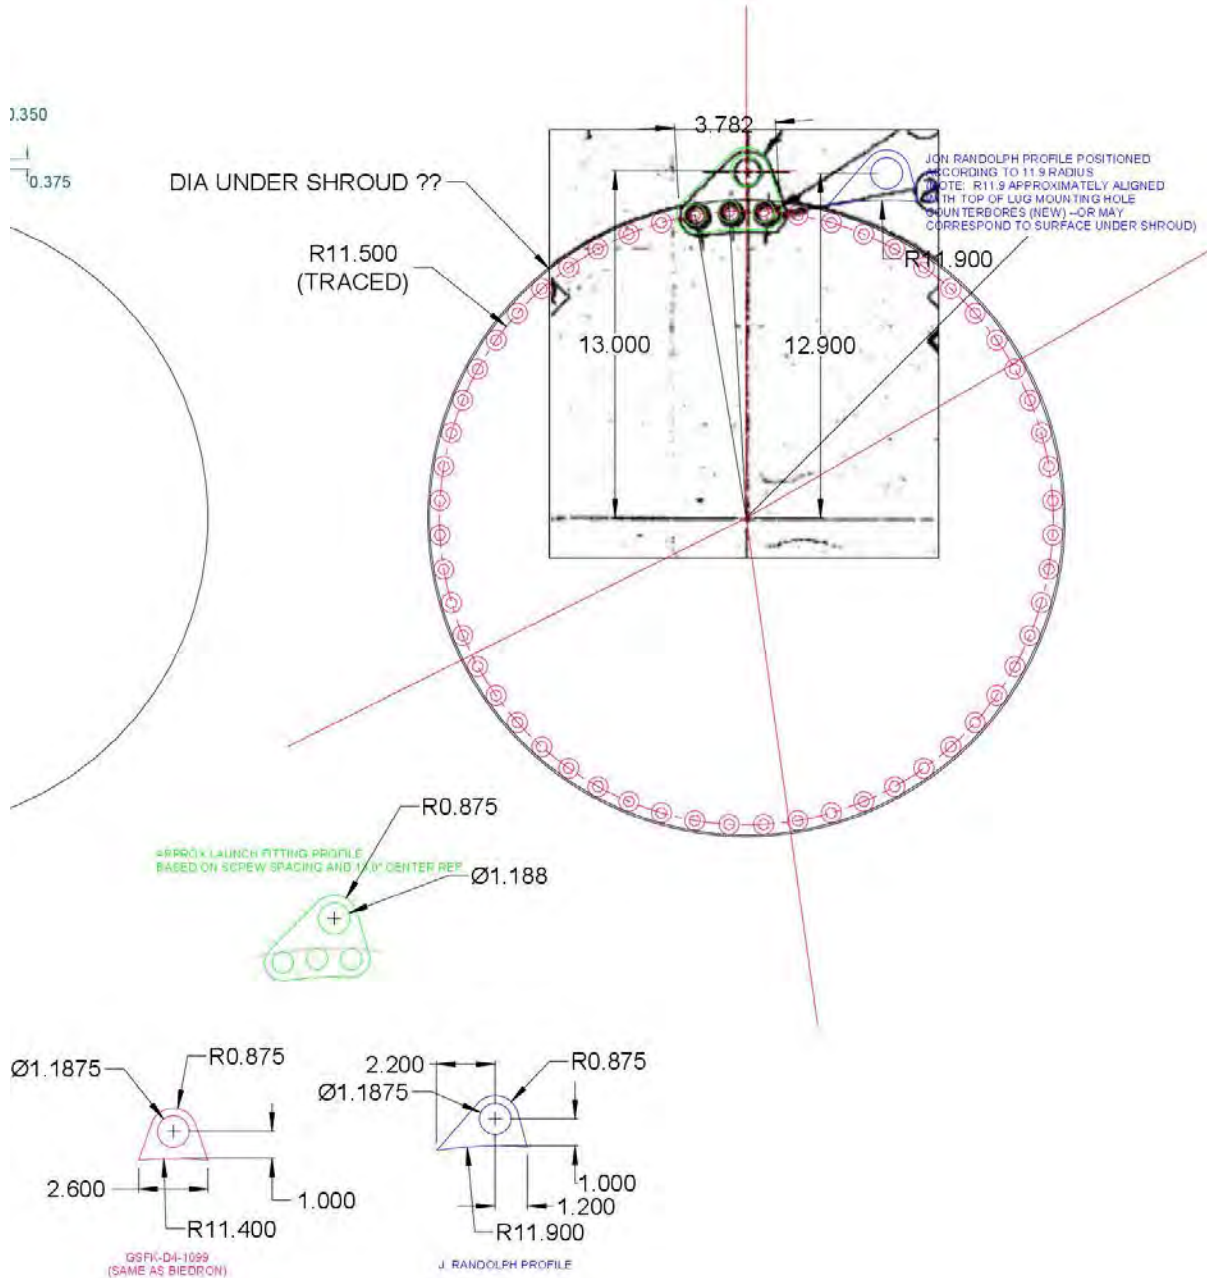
).350

0.375

3.782

DIA UNDER SHROUD ??

JON RANDOLPH PROFILE POSITIONED ACCORDING TO 11.9 RADIUS
NOTE: R11.9 APPROXIMATELY ALIGNED WITH TOP OF LUG MOUNTING HOLE COUNTERBORES (NEW) --OR MAY CORRESPOND TO SURFACE UNDER SHROUD)

R11.900

R11.500
(TRACED)

13.000

12.900

R0.875

APPROX LAUNCH FITTING PROFILE BASED ON SCREW SPACING AND 1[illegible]" CENTER REF

Ø1.188

Ø1.1875

R0.875

2.600

1.000

R11.400

GSFK-D4-1099
(SAME AS BIEDRON)

2.200

R0.875

Ø1.1875

1.000

1.200

R11.900

J. RANDOLPH PROFILE